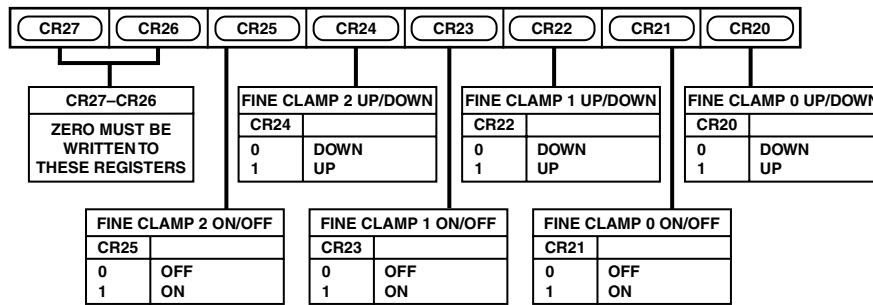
CR27 CR26 CR25 CR24 CR23 CR22 CR21 CR20

CR27–CR26
ZERO MUST BE WRITTEN TO THESE REGISTERS

FINE CLAMP 2 UP/DOWN

| CR24 | |
|---|---|
| 0 | DOWN |
| 1 | UP |

FINE CLAMP 1 UP/DOWN

| CR22 | |
|---|---|
| 0 | DOWN |
| 1 | UP |

FINE CLAMP 0 UP/DOWN

| CR20 | |
|---|---|
| 0 | DOWN |
| 1 | UP |

FINE CLAMP 2 ON/OFF

| CR25 | |
|---|---|
| 0 | OFF |
| 1 | ON |

FINE CLAMP 1 ON/OFF

| CR23 | |
|---|---|
| 0 | OFF |
| 1 | ON |

FINE CLAMP 0 ON/OFF

| CR21 | |
|---|---|
| 0 | OFF |
| 1 | ON |